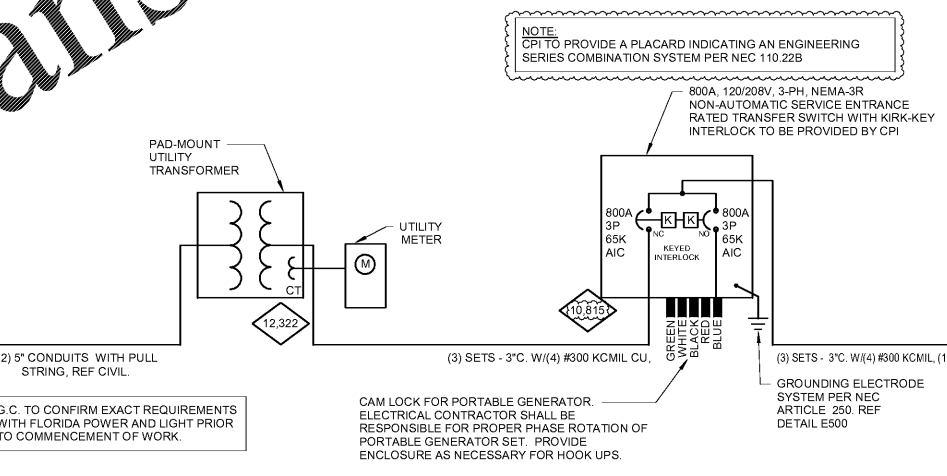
NOTE:
CPI TO PROVIDE A PLACARD INDICATING AN ENGINEERING SERIES COMBINATION SYSTEM PER NEC 110.22B

800A, 120/208V, 3-PH, NEMA-3R NON-AUTOMATIC SERVICE ENTRANCE RATED TRANSFER SWITCH WITH KIRK-KEY INTERLOCK TO BE PROVIDED BY CPI

PAD-MOUNT UTILITY TRANSFORMER

UTILITY METER

M

CT

12,322

800A 3P 65K AIC

K

K

NC

NO

KEYED INTERLOCK

800A 3P 65K AIC

10,815

GREEN WHITE BLACK RED BLUE

2) 5" CONDUITS WITH PULL STRING, REF CIVIL.

(3) SETS - 3"C. W/(4) #300 KCMIL CU,

(3) SETS - 3"C. W/(4) #300 KCMIL, (1

G.C. TO CONFIRM EXACT REQUIREMENTS WITH FLORIDA POWER AND LIGHT PRIOR TO COMMENCEMENT OF WORK.

CAM LOCK FOR PORTABLE GENERATOR. ELECTRICAL CONTRACTOR SHALL BE RESPONSIBLE FOR PROPER PHASE ROTATION OF PORTABLE GENERATOR SET. PROVIDE ENCLOSURE AS NECESSARY FOR HOOK UPS.

GROUNDING ELECTRODE SYSTEM PER NEC ARTICLE 250. REF DETAIL E500